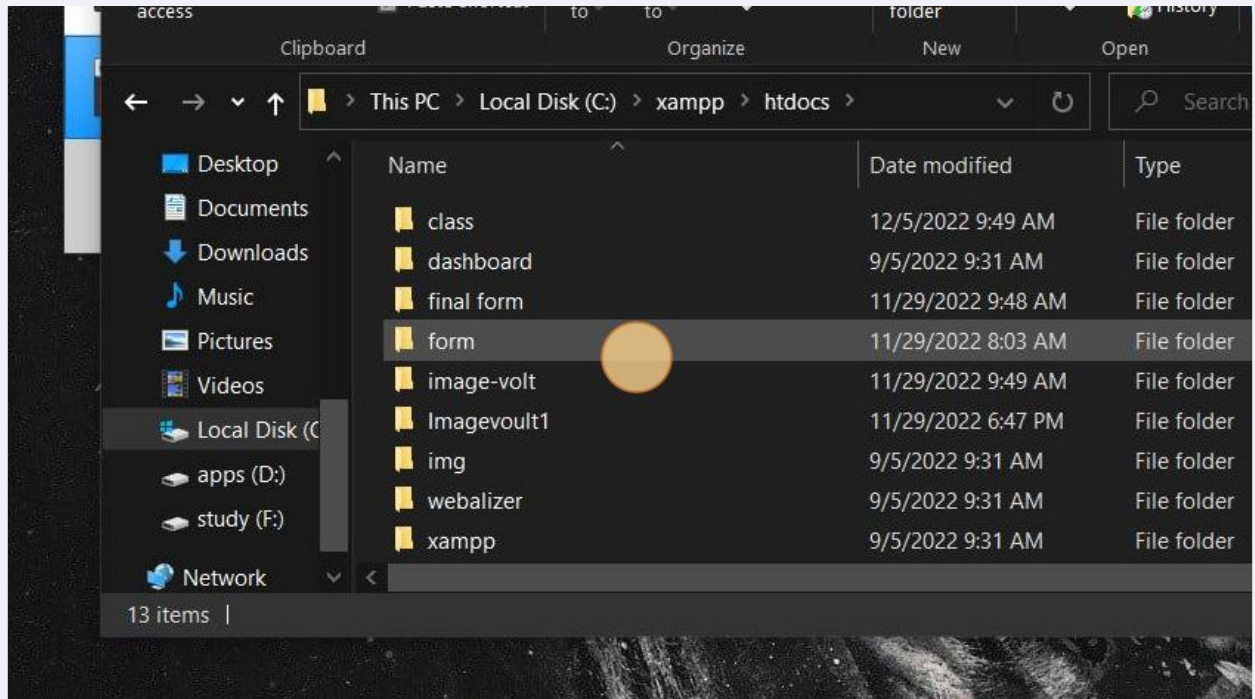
access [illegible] to to folder History

Clipboard Organize New Open

This PC > Local Disk (C:) > xampp > htdocs >

Search

Desktop
Documents
Downloads
Music
Pictures
Videos
Local Disk (C
apps (D:)
study (F:)
Network

| Name | Date modified | Type |
|---|---|---|
| class | 12/5/2022 9:49 AM | File folder |
| dashboard | 9/5/2022 9:31 AM | File folder |
| final form | 11/29/2022 9:48 AM | File folder |
| form | 11/29/2022 8:03 AM | File folder |
| image-volt | 11/29/2022 9:49 AM | File folder |
| Imagevoult1 | 11/29/2022 6:47 PM | File folder |
| img | 9/5/2022 9:31 AM | File folder |
| webalizer | 9/5/2022 9:31 AM | File folder |
| xampp | 9/5/2022 9:31 AM | File folder |

13 items |